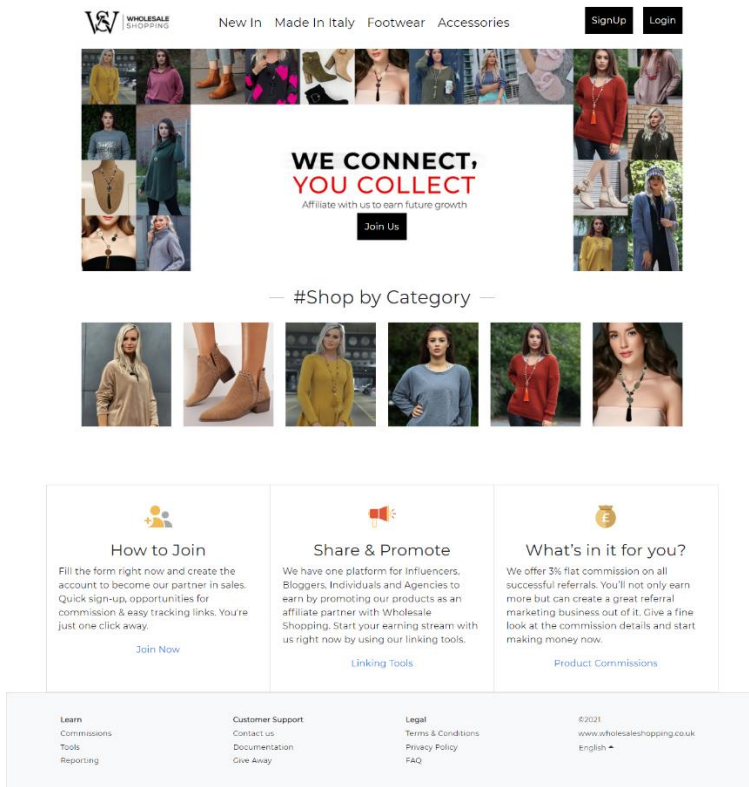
WS WHOLESALE SHOPPING

New In Made In Italy Footwear Accessories

SignUp Login

WE CONNECT, YOU COLLECT

Affiliate with us to earn future growth

Join Us

#Shop by Category

How to Join

Fill the form right now and create the account to become our partner in sales. Quick sign-up, opportunities for commission & easy tracking links. You're just one click away.

Join Now

Share & Promote

We have one platform for Influencers, Bloggers, Individuals and Agencies to earn by promoting our products as an affiliate partner with Wholesale Shopping. Start your earning stream with us right now by using our linking tools.

Linking Tools

What's in it for you?

We offer 3% flat commission on all successful referrals. You'll not only earn more but can create a great referral marketing business out of it. Give a fine look at the commission details and start making money now.

Product Commissions

Learn
Commissions
Tools
Reporting

Customer Support
Contact us
Documentation
Give Away

Legal
Terms & Conditions
Privacy Policy
FAQ

©2021
www.wholesaleshopping.co.uk
English